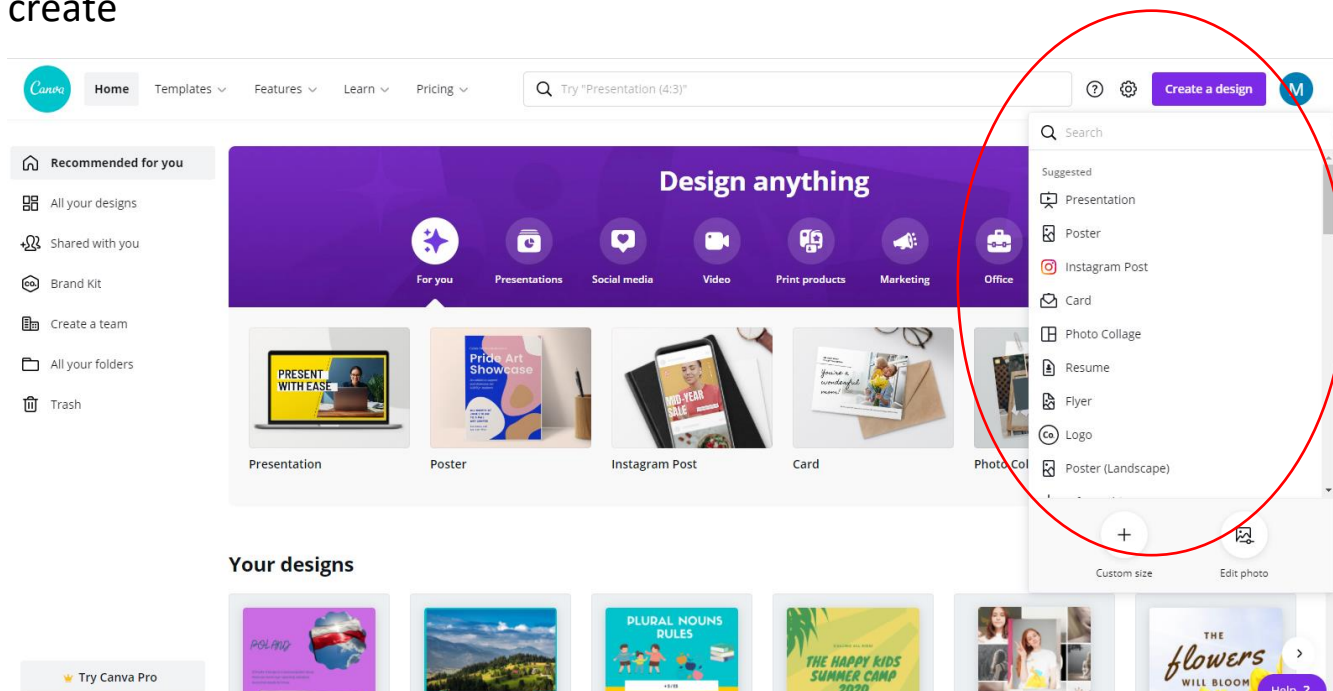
create

Canva Home Templates Features Learn Pricing Try "Presentation (4:3)" Create a design M

Recommended for you
All your designs
Shared with you
Brand Kit
Create a team
All your folders
Trash

Design anything

For you Presentations Social media Video Print products Marketing Office

PRESENT WITH EASE
Presentation
Pride Art Showcase
Poster
MID-YEAR SALE
Instagram Post
You're a wonderful mom!
Card
Photo Col

Search
Suggested
Presentation
Poster
Instagram Post
Card
Photo Collage
Resume
Flyer
Logo
Poster (Landscape)

Custom size
Edit photo

Your designs

POLAND
PLURAL NOUNS RULES
THE HAPPY KIDS SUMMER CAMP 2020
THE flowers WILL BLOOM

Try Canva Pro
Help ?